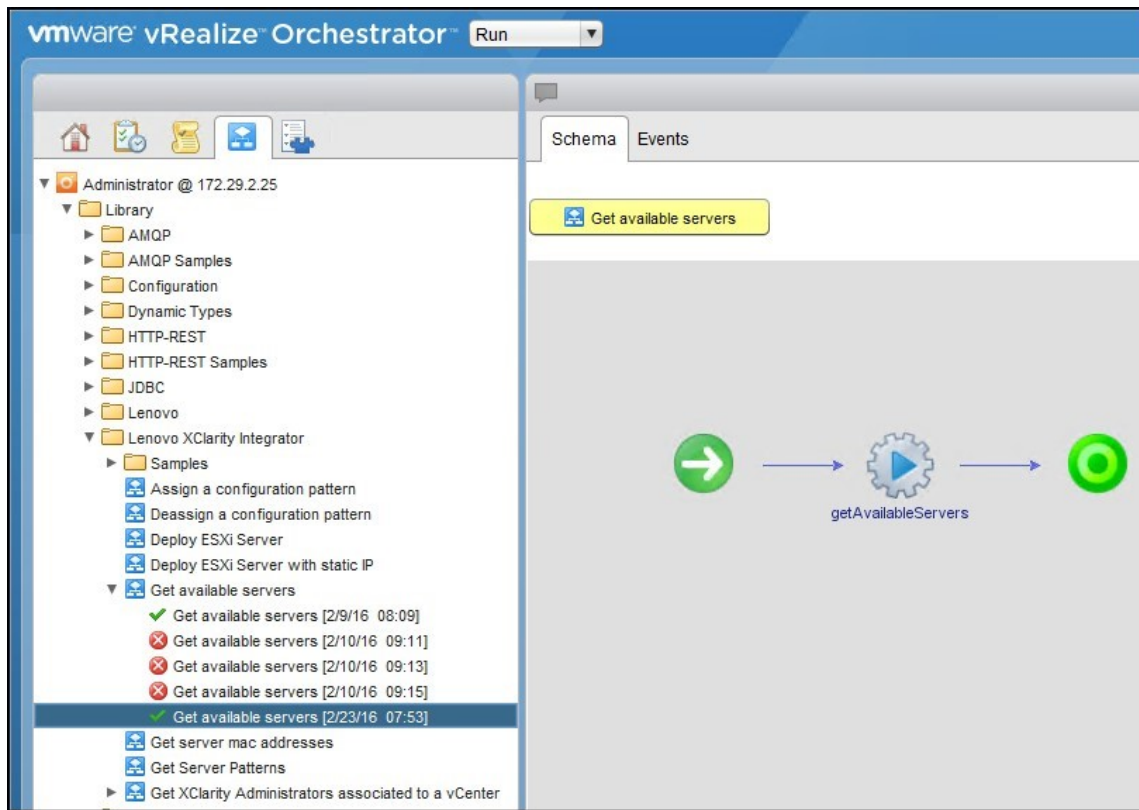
vmware vRealize Orchestrator Run

Administrator @ 172.29.2.25
Library
AMQP
AMQP Samples
Configuration
Dynamic Types
HTTP-REST
HTTP-REST Samples
JDBC
Lenovo
Lenovo XClarity Integrator
Samples
Assign a configuration pattern
Deassign a configuration pattern
Deploy ESXi Server
Deploy ESXi Server with static IP
Get available servers
Get available servers [2/9/16 08:09]
Get available servers [2/10/16 09:11]
Get available servers [2/10/16 09:13]
Get available servers [2/10/16 09:15]
Get available servers [2/23/16 07:53]
Get server mac addresses
Get Server Patterns
Get XClarity Administrators associated to a vCenter

Schema
Events

Get available servers

getAvailableServers